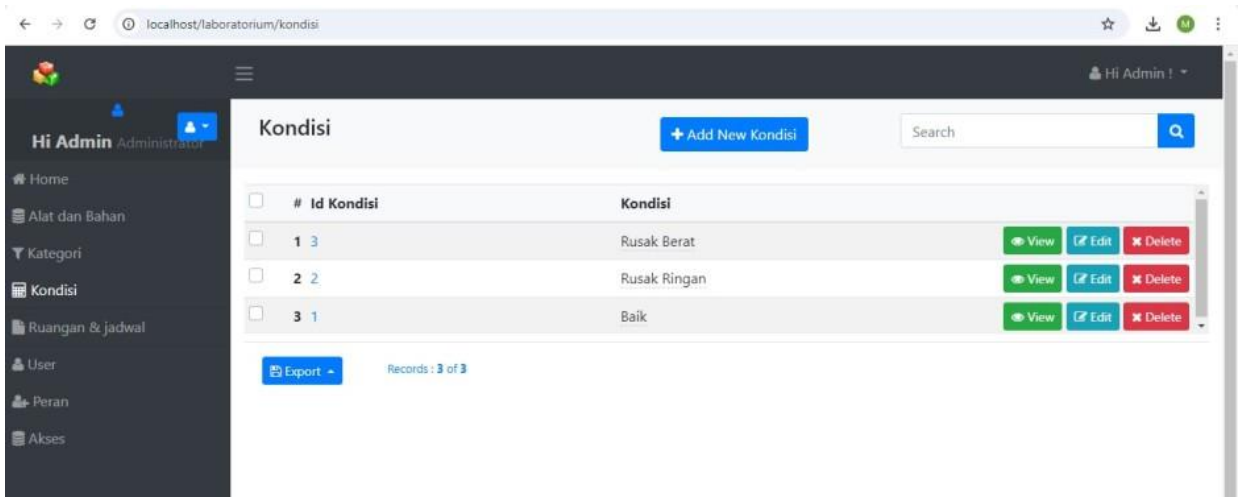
localhost/laboratorium/kondisi

Hi Admin !

Hi Admin Administrator

Home
Alat dan Bahan
Kategori
Kondisi
Ruangan & jadwal
User
Peran
Akses

Kondisi

+ Add New Kondisi

Search

| # | Id Kondisi | Kondisi | |
|---|---|---|---|
| 1 | 3 | Rusak Berat | View Edit Delete |
| 2 | 2 | Rusak Ringan | View Edit Delete |
| 3 | 1 | Baik | View Edit Delete |

Export

Records : 3 of 3